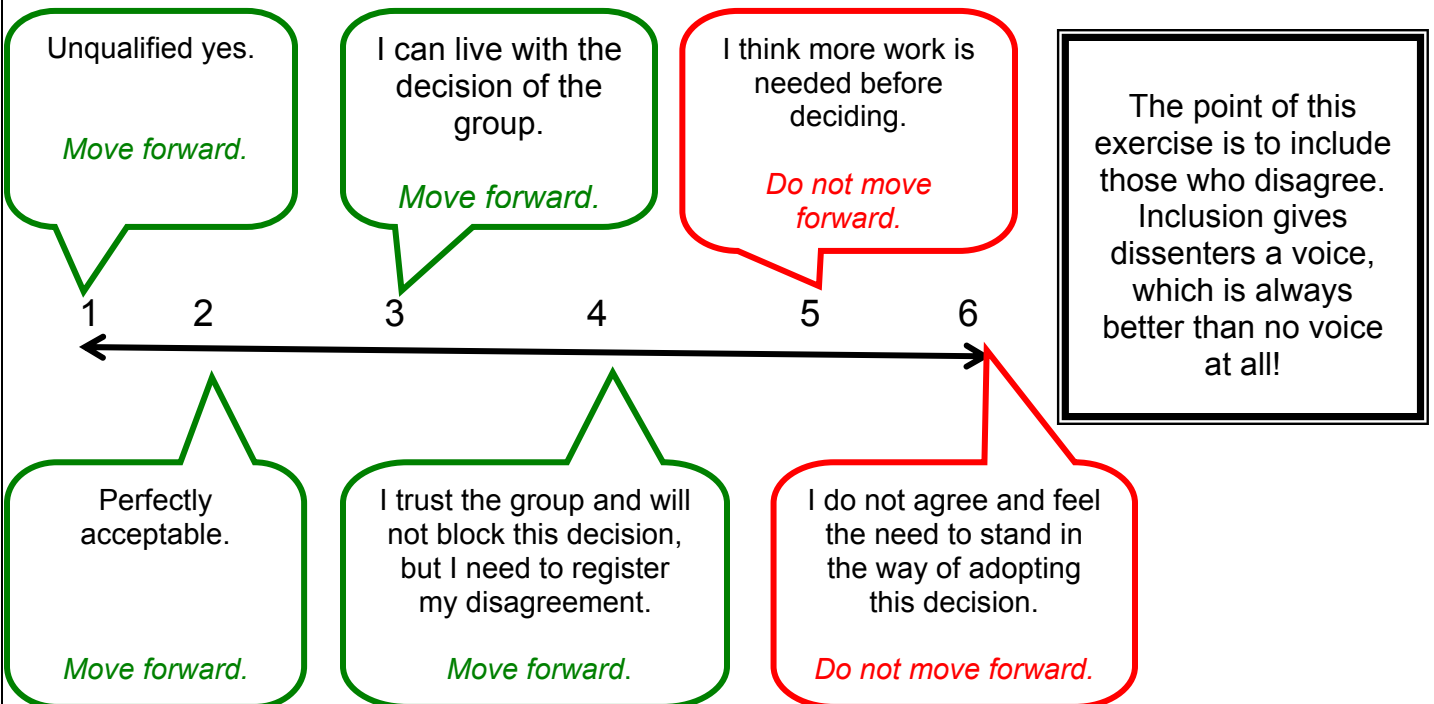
Unqualified yes.

Move forward.

I can live with the decision of the group.

Move forward.

I think more work is needed before deciding.

Do not move forward.

The point of this exercise is to include those who disagree. Inclusion gives dissenters a voice, which is always better than no voice at all!

1 2 3 4 5 6

Perfectly acceptable.

Move forward.

I trust the group and will not block this decision, but I need to register my disagreement.

Move forward.

I do not agree and feel the need to stand in the way of adopting this decision.

Do not move forward.